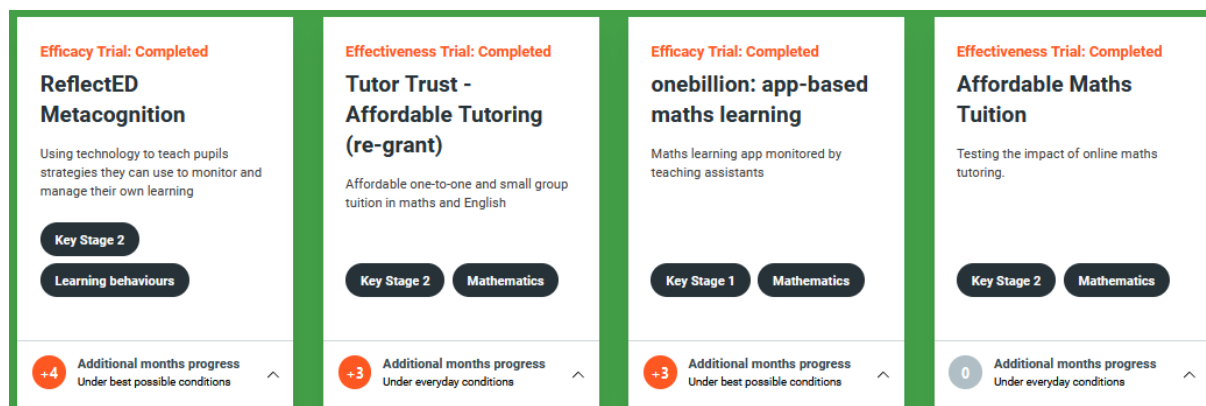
Efficacy Trial: Completed

ReflectED Metacognition

Using technology to teach pupils strategies they can use to monitor and manage their own learning

Key Stage 2

Learning behaviours

+4 Additional months progress
Under best possible conditions

Effectiveness Trial: Completed

Tutor Trust - Affordable Tutoring (re-grant)

Affordable one-to-one and small group tuition in maths and English

Key Stage 2

Mathematics

+3 Additional months progress
Under everyday conditions

Efficacy Trial: Completed

onebillion: app-based maths learning

Maths learning app monitored by teaching assistants

Key Stage 1

Mathematics

+3 Additional months progress
Under best possible conditions

Effectiveness Trial: Completed

Affordable Maths Tuition

Testing the impact of online maths tutoring.

Key Stage 2

Mathematics

0 Additional months progress
Under everyday conditions